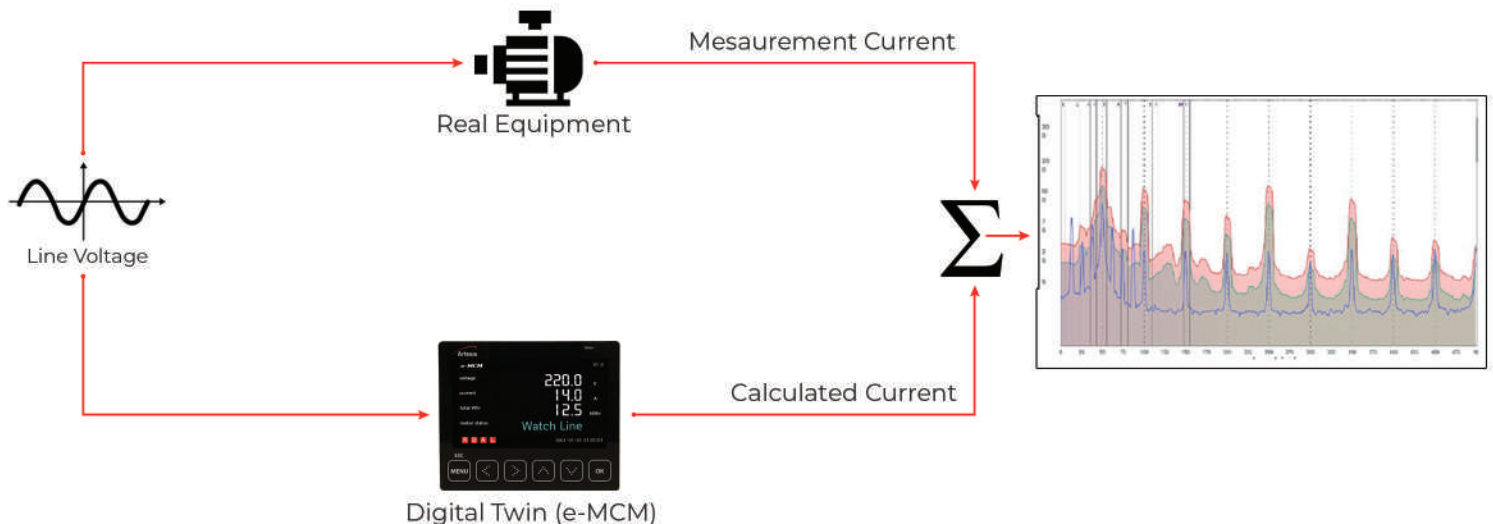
Mesaurement Current

Real Equipment

Line Voltage

$\Sigma$

Artesis

e-MCM

voltage 220.0 V

current 14.0 A

total kW 12.5 kWh

motor status

Watch Line

MENU

OK

Calculated Current

Digital Twin (e-MCM)